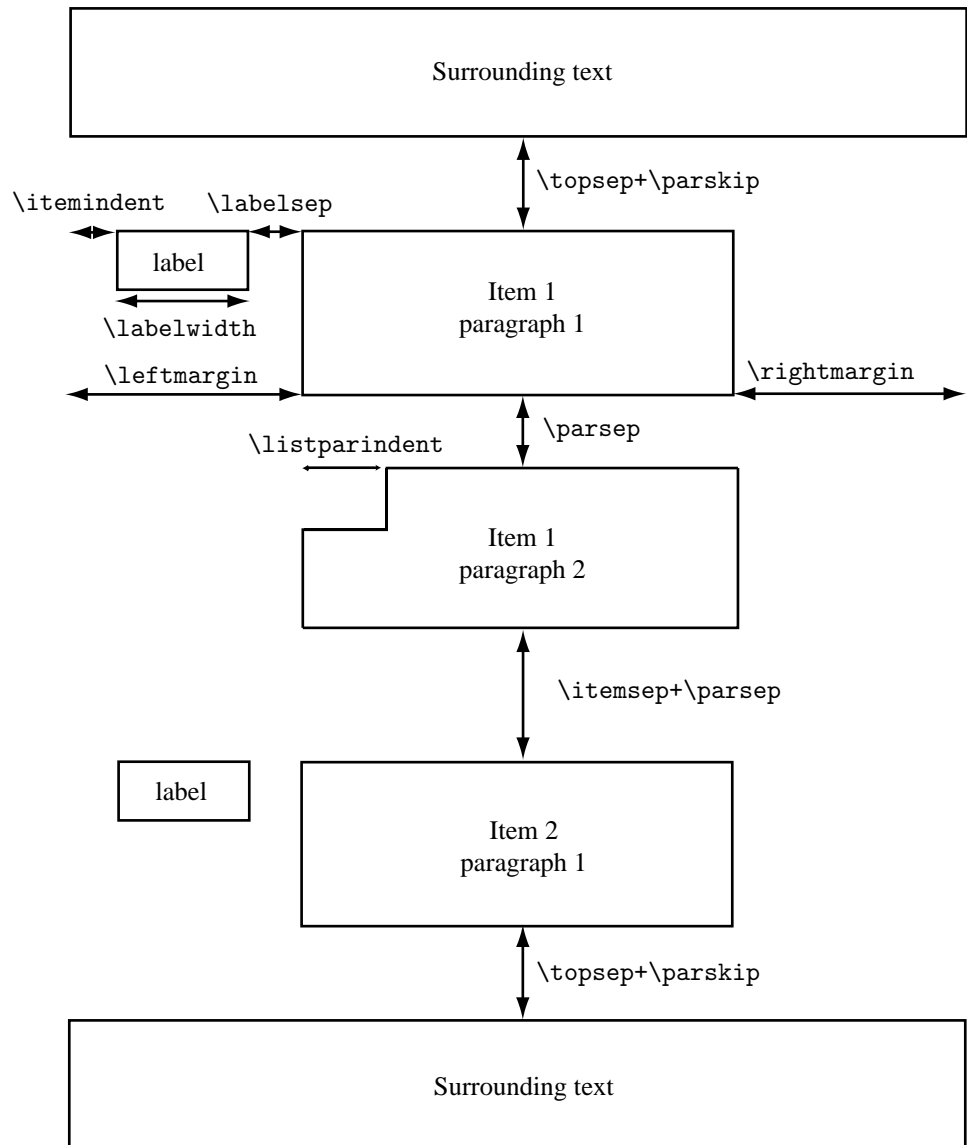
Surrounding text

\topsep+\parskip

\itemindent \labelsep

label

Item 1
paragraph 1

\labelwidth

\leftmargin

\rightmargin

\parsep

\listparindent

Item 1
paragraph 2

\itemsep+\parsep

label

Item 2
paragraph 1

\topsep+\parskip

Surrounding text